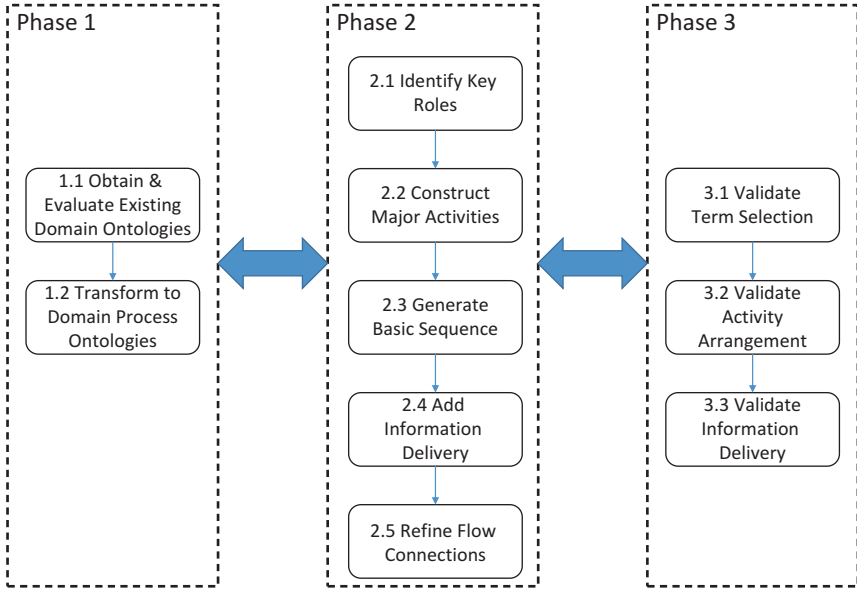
Phase 1

1.1 Obtain & Evaluate Existing Domain Ontologies

1.2 Transform to Domain Process Ontologies

Phase 2

2.1 Identify Key Roles

2.2 Construct Major Activities

2.3 Generate Basic Sequence

2.4 Add Information Delivery

2.5 Refine Flow Connections

Phase 3

3.1 Validate Term Selection

3.2 Validate Activity Arrangement

3.3 Validate Information Delivery